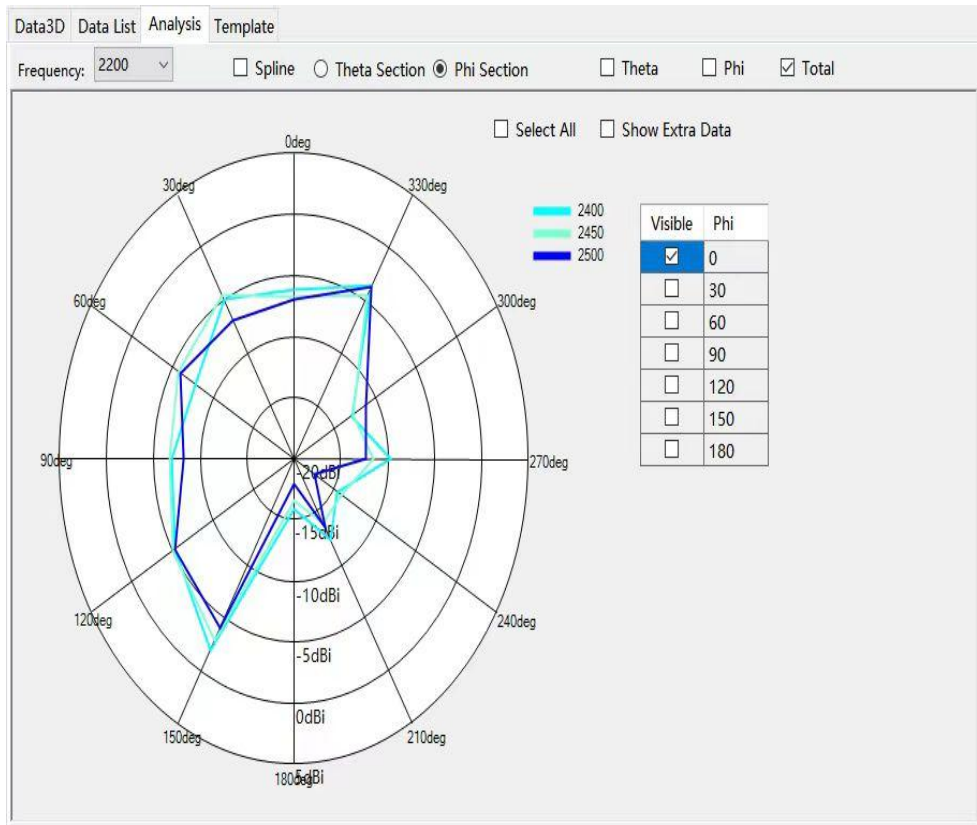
Data3D Data List Analysis Template

Frequency: 2200 ☐ Spline ○ Theta Section ◉ Phi Section ☐ Theta ☐ Phi ☑ Total

☐ Select All ☐ Show Extra Data

0deg
330deg
30deg
300deg
60deg
90deg
270deg
120deg
240deg
150deg
210deg
180deg

-20dBi
-15dBi
-10dBi
-5dBi
0dBi
5dBi

2400
2450
2500

| Visible | Phi |
|---|---|
| ☑ | 0 |
| ☐ | 30 |
| ☐ | 60 |
| ☐ | 90 |
| ☐ | 120 |
| ☐ | 150 |
| ☐ | 180 |